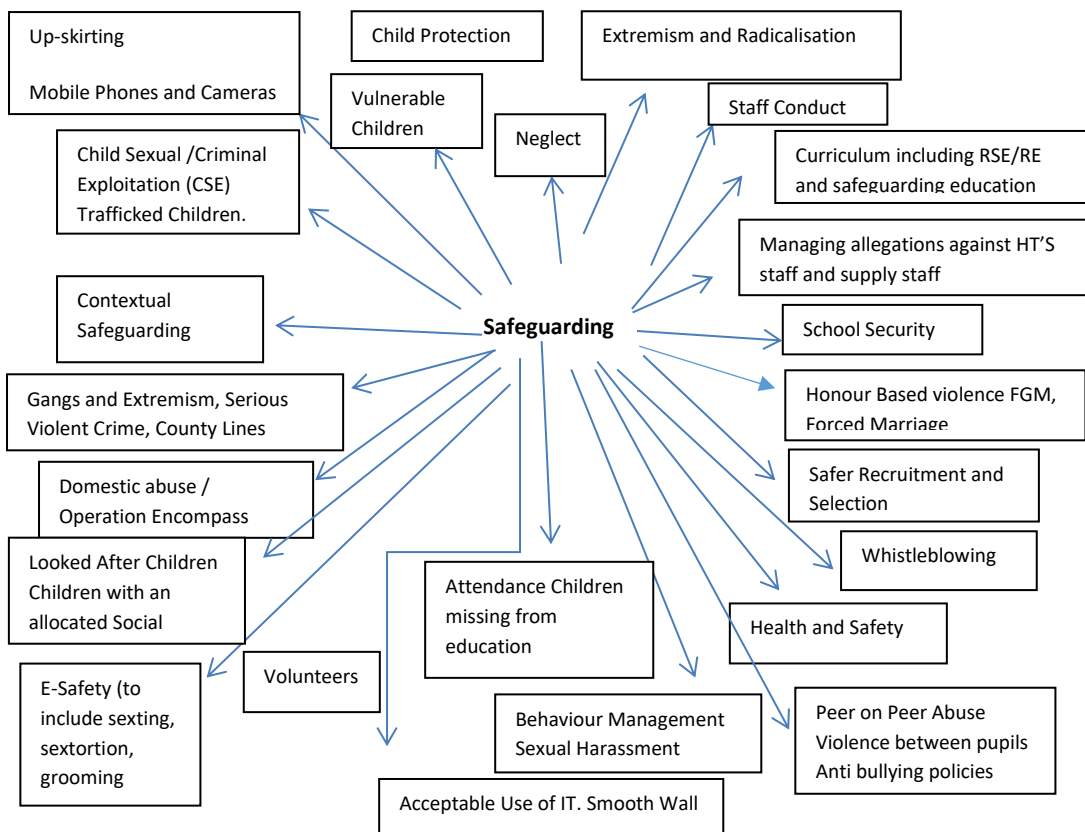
Up-skirting

Mobile Phones and Cameras

Child Protection

Extremism and Radicalisation

Vulnerable Children

Neglect

Staff Conduct

Child Sexual /Criminal Exploitation (CSE) Trafficked Children.

Curriculum including RSE/RE and safeguarding education

Managing allegations against HT'S staff and supply staff

Contextual Safeguarding

Safeguarding

School Security

Gangs and Extremism, Serious Violent Crime, County Lines

Honour Based violence FGM, Forced Marriage

Domestic abuse / Operation Encompass

Safer Recruitment and Selection

Looked After Children Children with an allocated Social

Whistleblowing

Attendance Children missing from education

Health and Safety

E-Safety (to include sexting, sextortion, grooming

Volunteers

Behaviour Management Sexual Harassment

Peer on Peer Abuse Violence between pupils Anti bullying policies

Acceptable Use of IT. Smooth Wall